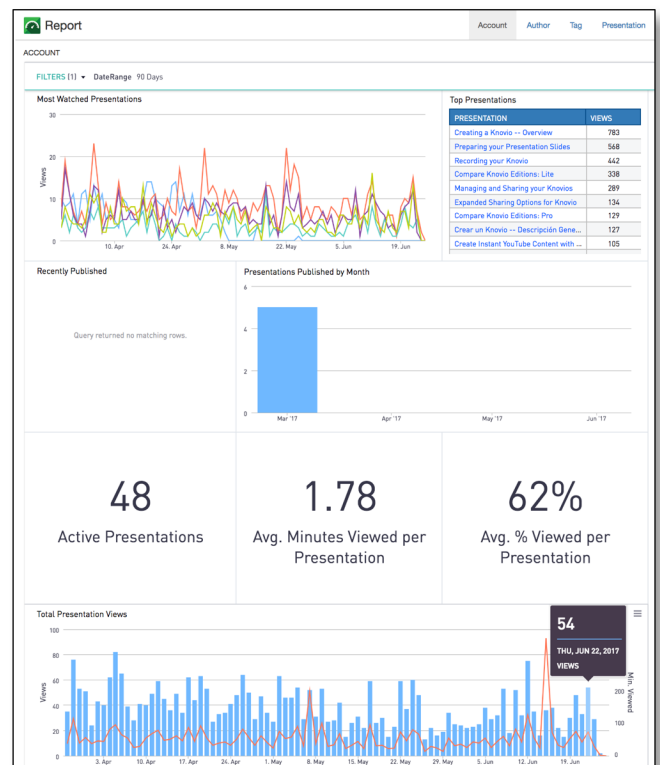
Report

Account Author Tag Presentation

ACCOUNT

FILTERS (1) ▾ DateRange 90 Days

Most Watched Presentations

30
20
10
0
Views

10. Apr 24. Apr 8. May 22. May 5. Jun 19. Jun

Top Presentations

| PRESENTATION | VIEWS |
|---|---|
| Creating a Knovio -- Overview | 783 |
| Preparing your Presentation Slides | 568 |
| Recording your Knovio | 442 |
| Compare Knovio Editions: Lite | 338 |
| Managing and Sharing your Knovios | 289 |
| Expanded Sharing Options for Knovio | 134 |
| Compare Knovio Editions: Pro | 129 |
| Crear un Knovio -- Descripción Gene... | 127 |
| Create Instant YouTube Content with ... | 105 |

Recently Published

Query returned no matching rows.

Presentations Published by Month

6
4
2
0

Mar '17 Apr '17 May '17 Jun '17

48
Active Presentations

1.78
Avg. Minutes Viewed per Presentation

62%
Avg. % Viewed per Presentation

Total Presentation Views

100
80
60
40
20
0
Views

54
THU, JUN 22, 2017
VIEWS

200
100
0
Min Viewed

3. Apr 10. Apr 17. Apr 24. Apr 1. May 8. May 15. May 22. May 29. May 5. Jun 12. Jun 19. Jun